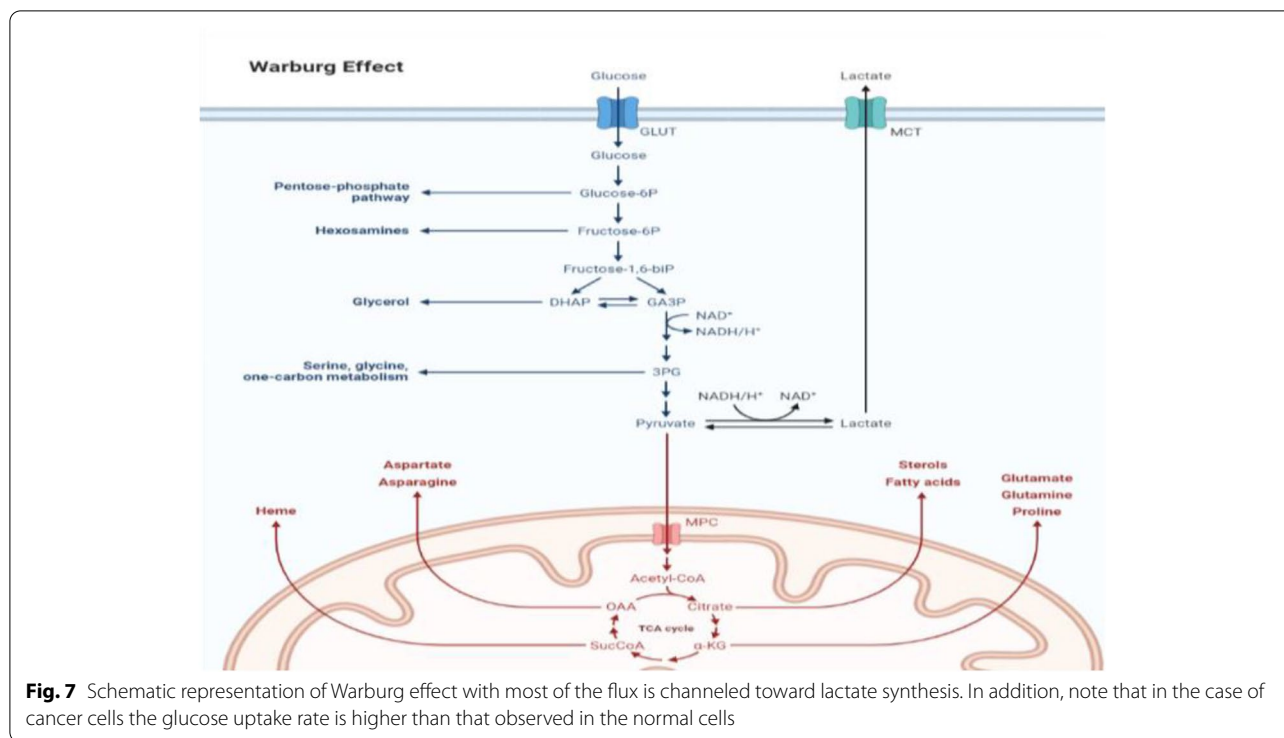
Warburg Effect

Glucose

Lactate

GLUT

MCT

Glucose

Pentose-phosphate pathway

Glucose-6P

Hexosamines

Fructose-6P

Fructose-1,6-biP

Glycerol

DHAP

GA3P

$NAD^+$

$NADH/H^+$

Serine, glycine, one-carbon metabolism

3PG

$NADH/H^+$

$NAD^+$

Pyruvate

Lactate

Aspartate
Asparagine

Sterols
Fatty acids

Glutamate
Glutamine
Proline

Heme

MPC

Acetyl-CoA

OAA

Citrate

TCA cycle

SucCoA

α-KG

**Fig. 7** Schematic representation of Warburg effect with most of the flux is channeled toward lactate synthesis. In addition, note that in the case of cancer cells the glucose uptake rate is higher than that observed in the normal cells